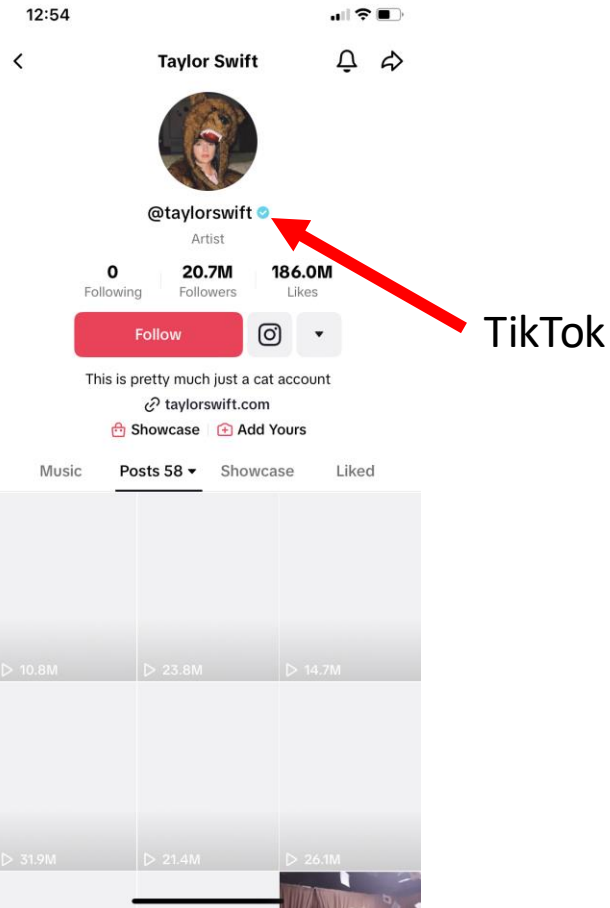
12:54

Taylor Swift

@taylorswift

Artist

0 Following | 20.7M Followers | 186.0M Likes

Follow

TikTok

This is pretty much just a cat account

taylorswift.com

Showcase | Add Yours

Music | Posts 58 | Showcase | Liked

10.8M
23.8M
14.7M
31.9M
21.4M
26.1M